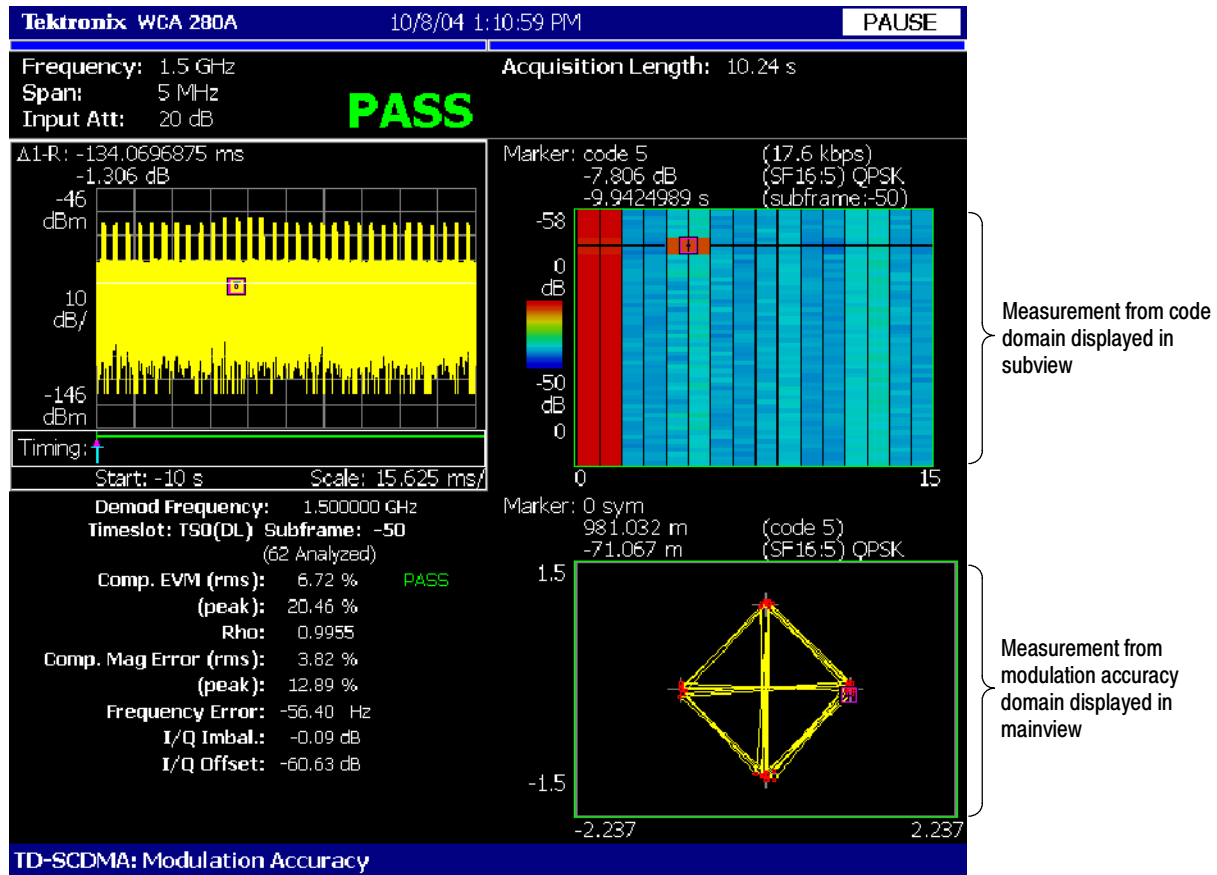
Tektronix WCA 280A 10/8/04 1:10:59 PM PAUSE

Frequency: 1.5 GHz
Span: 5 MHz
Input Att: 20 dB
PASS

Acquisition Length: 10.24 s

Δ1-R: -134.0696875 ms
-1.306 dB
-46 dBm
10 dB/
-146 dBm
Timing:
Start: -10 s Scale: 15.625 ms/

Marker: code 5 (17.6 kbps)
-7.806 dB (SF16:5) QPSK
-9.9424989 s (subframe:-50)
-58
0
dB
-50
dB
0
0 15

Measurement from code domain displayed in subview

Demod Frequency: 1.500000 GHz
Timeslot: TS0(DL) Subframe: -50
(62 Analyzed)
Comp. EVM (rms): 6.72 % PASS
(peak): 20.46 %
Rho: 0.9955
Comp. Mag Error (rms): 3.82 %
(peak): 12.89 %
Frequency Error: -56.40 Hz
I/Q Imbal.: -0.09 dB
I/Q Offset: -60.63 dB

Marker: 0 sym
981.032 m (code 5)
-71.067 m (SF16:5) QPSK
1.5
-1.5
-2.237 2.237

Measurement from modulation accuracy domain displayed in mainview

TD-SCDMA: Modulation Accuracy